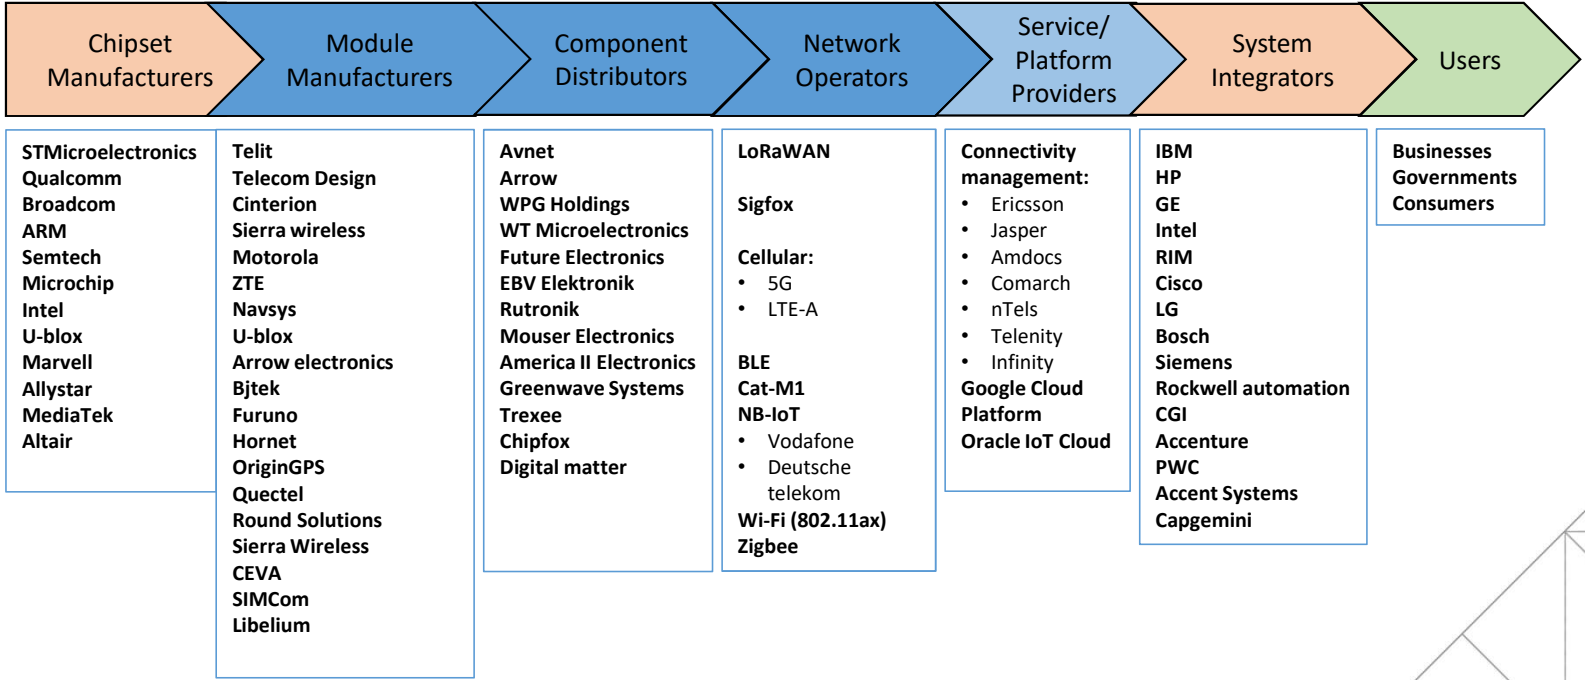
Chipset Manufacturers

Module Manufacturers

Component Distributors

Network Operators

Service/ Platform Providers

System Integrators

Users

STMicroelectronics
Qualcomm
Broadcom
ARM
Semtech
Microchip
Intel
U-blox
Marvell
Allystar
MediaTek
Altair

Telit
Telecom Design
Cinterion
Sierra wireless
Motorola
ZTE
Navsys
U-blox
Arrow electronics
Bjtek
Furuno
Hornet
OriginGPS
Quectel
Round Solutions
Sierra Wireless
CEVA
SIMCom
Libelium

Avnet
Arrow
WPG Holdings
WT Microelectronics
Future Electronics
EBV Elektronik
Rutronik
Mouser Electronics
America II Electronics
Greenwave Systems
Trexee
Chipfox
Digital matter

LoRaWAN

Sigfox

Cellular:
• 5G
• LTE-A

BLE
Cat-M1
NB-IoT
• Vodafone
• Deutsche telekom
Wi-Fi (802.11ax)
Zigbee

Connectivity management:
• Ericsson
• Jasper
• Amdocs
• Comarch
• nTels
• Telenity
• Infinity
Google Cloud Platform
Oracle IoT Cloud

IBM
HP
GE
Intel
RIM
Cisco
LG
Bosch
Siemens
Rockwell automation
CGI
Accenture
PWC
Accent Systems
Capgemini

Businesses
Governments
Consumers